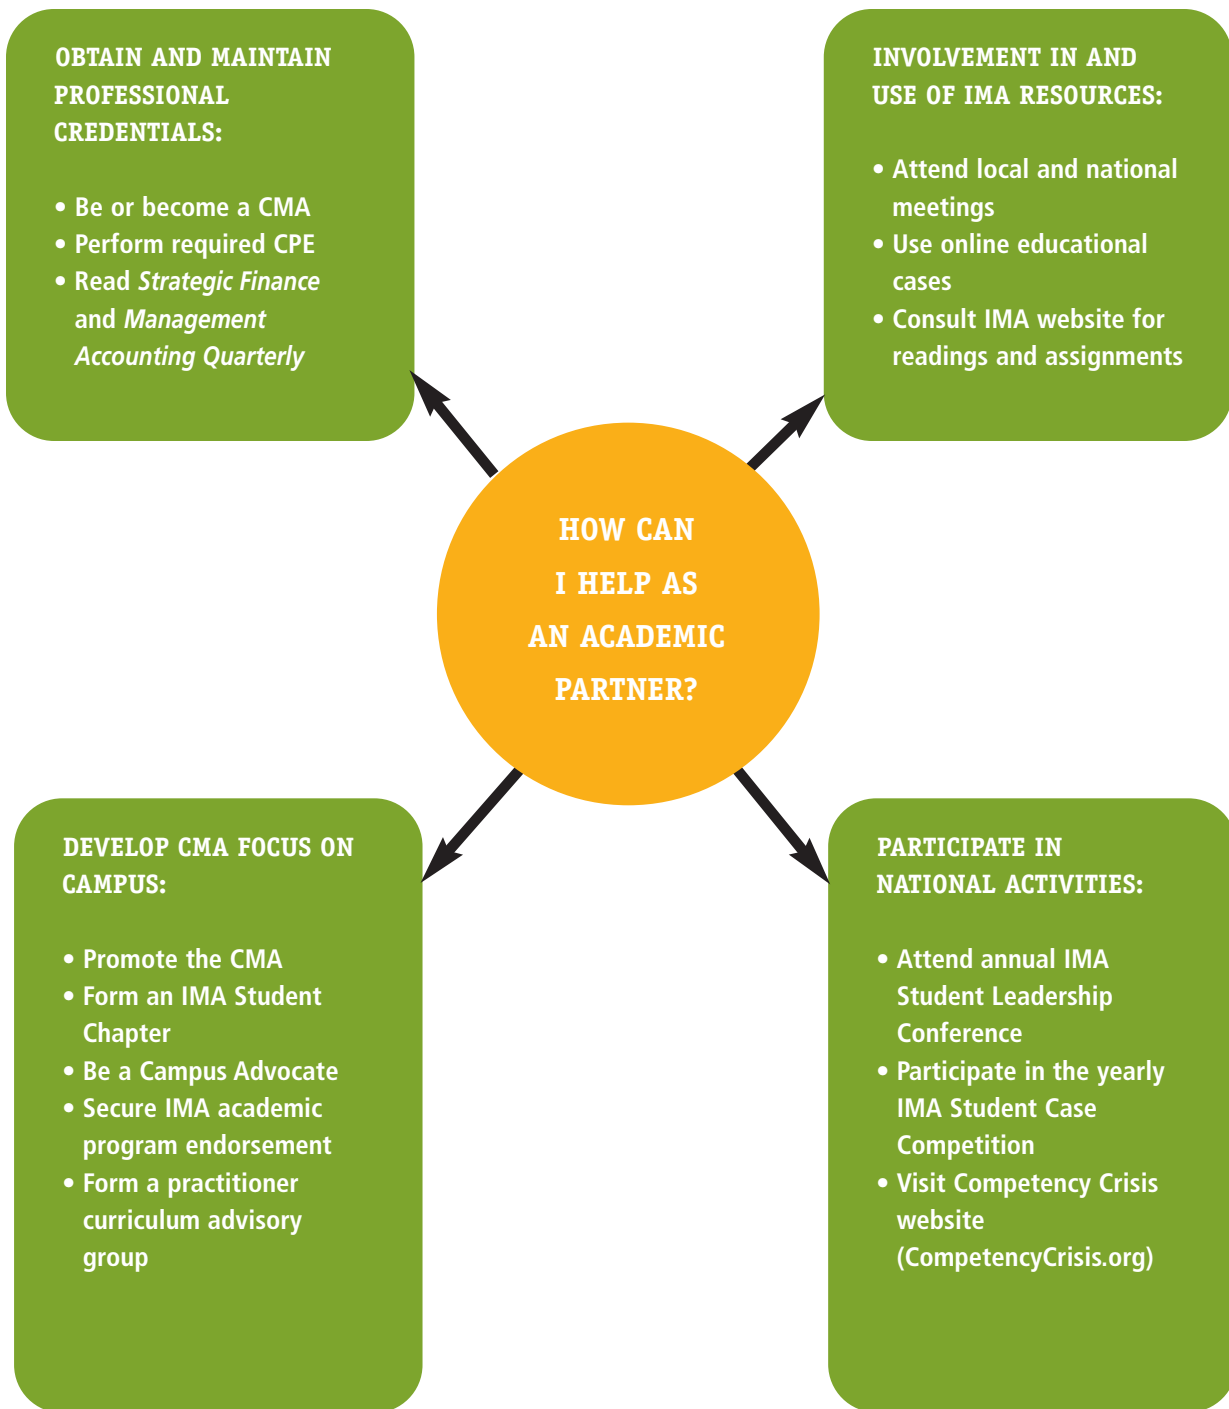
OBTAIN AND MAINTAIN PROFESSIONAL CREDENTIALS:

• Be or become a CMA
• Perform required CPE
• Read Strategic Finance and Management Accounting Quarterly

INVOLVEMENT IN AND USE OF IMA RESOURCES:

• Attend local and national meetings
• Use online educational cases
• Consult IMA website for readings and assignments

HOW CAN I HELP AS AN ACADEMIC PARTNER?

DEVELOP CMA FOCUS ON CAMPUS:

• Promote the CMA
• Form an IMA Student Chapter
• Be a Campus Advocate
• Secure IMA academic program endorsement
• Form a practitioner curriculum advisory group

PARTICIPATE IN NATIONAL ACTIVITIES:

• Attend annual IMA Student Leadership Conference
• Participate in the yearly IMA Student Case Competition
• Visit Competency Crisis website (CompetencyCrisis.org)